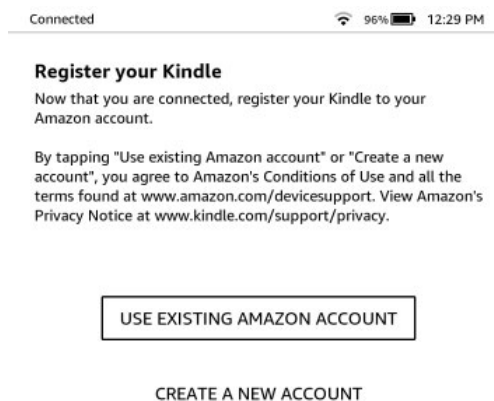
Connected 96% 12:29 PM

Register your Kindle

Now that you are connected, register your Kindle to your Amazon account.

By tapping "Use existing Amazon account" or "Create a new account", you agree to Amazon's Conditions of Use and all the terms found at www.amazon.com/devicesupport. View Amazon's Privacy Notice at www.kindle.com/support/privacy.

USE EXISTING AMAZON ACCOUNT

CREATE A NEW ACCOUNT